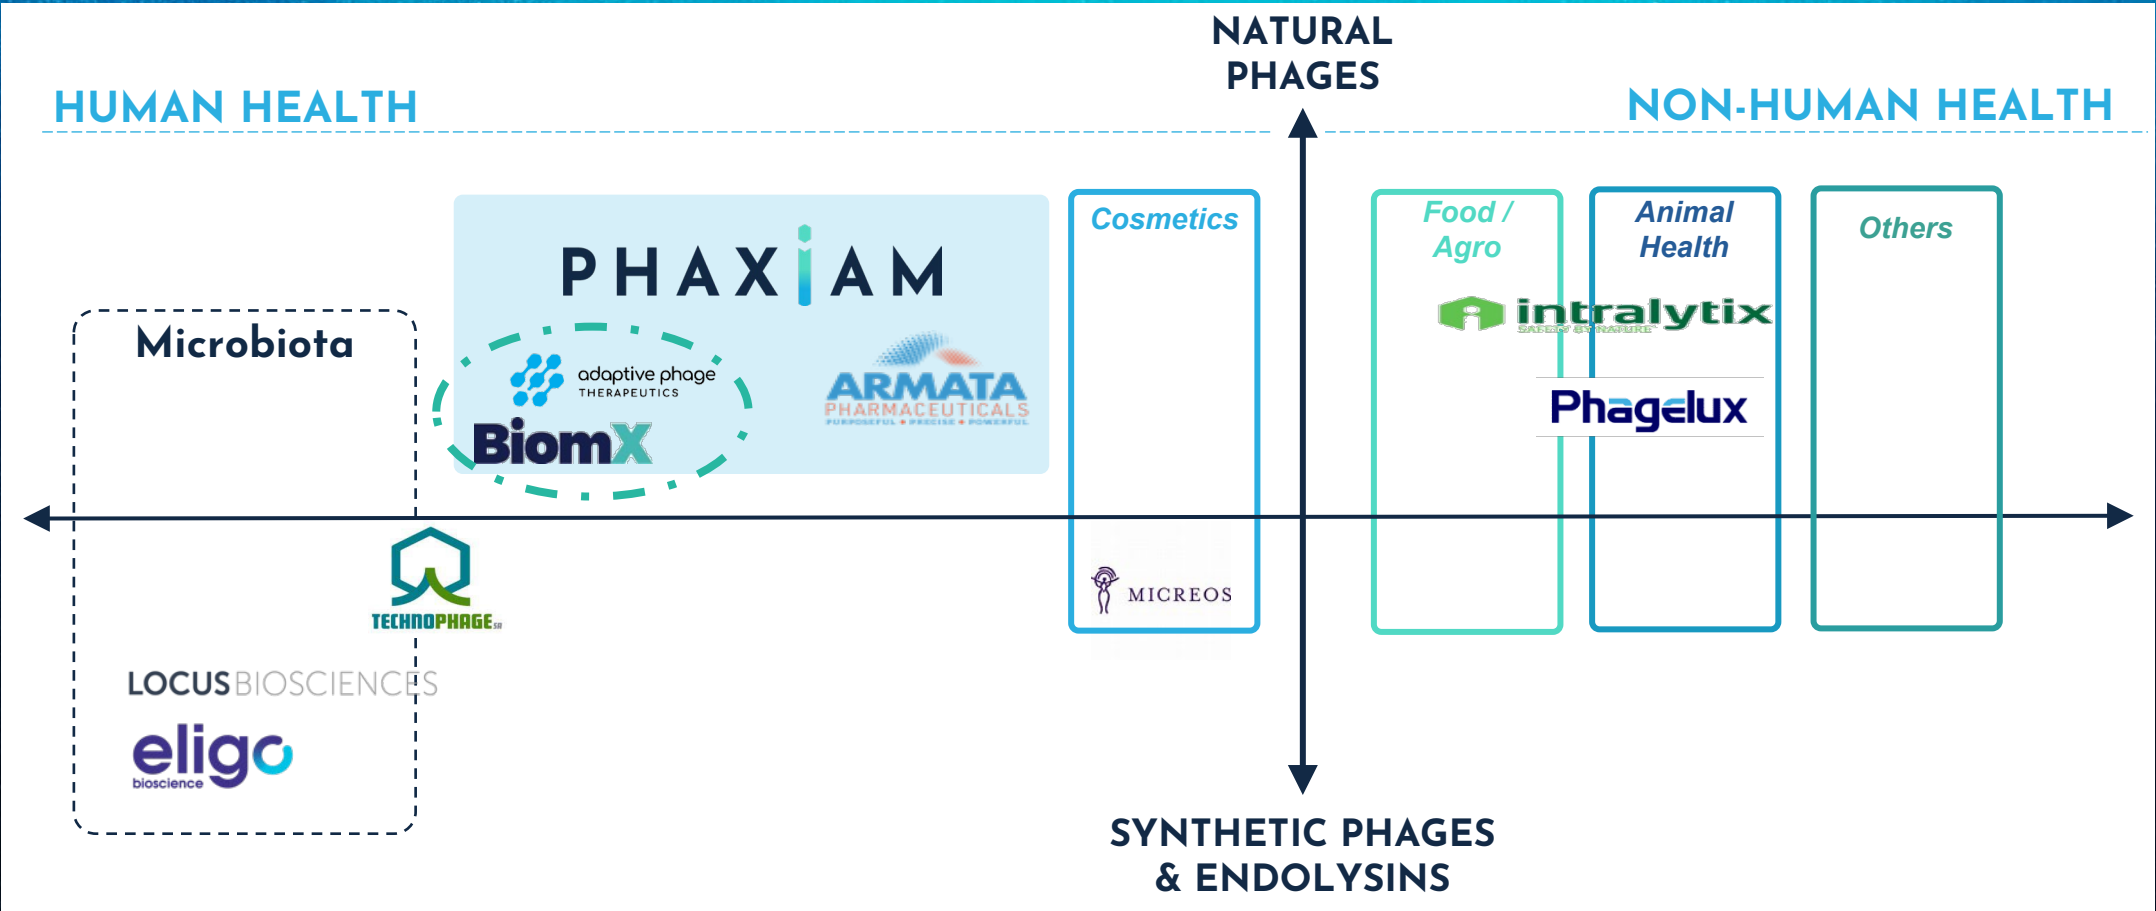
NATURAL PHAGES

HUMAN HEALTH

NON-HUMAN HEALTH

PHAXIAM

Cosmetics

Food / Agro

Animal Health

Others

Microbiota

adaptive phage THERAPEUTICS

BiomX

ARMATA PHARMACEUTICALS PURPOSEFUL • PRECISE • POWERFUL

intralytix SAFETY BY NATURE

Phagelux

TECHNOPHAGE SA

MICREOS

LOCUS BIOSCIENCES

eligo bioscience

SYNTHETIC PHAGES & ENDOLYSINS